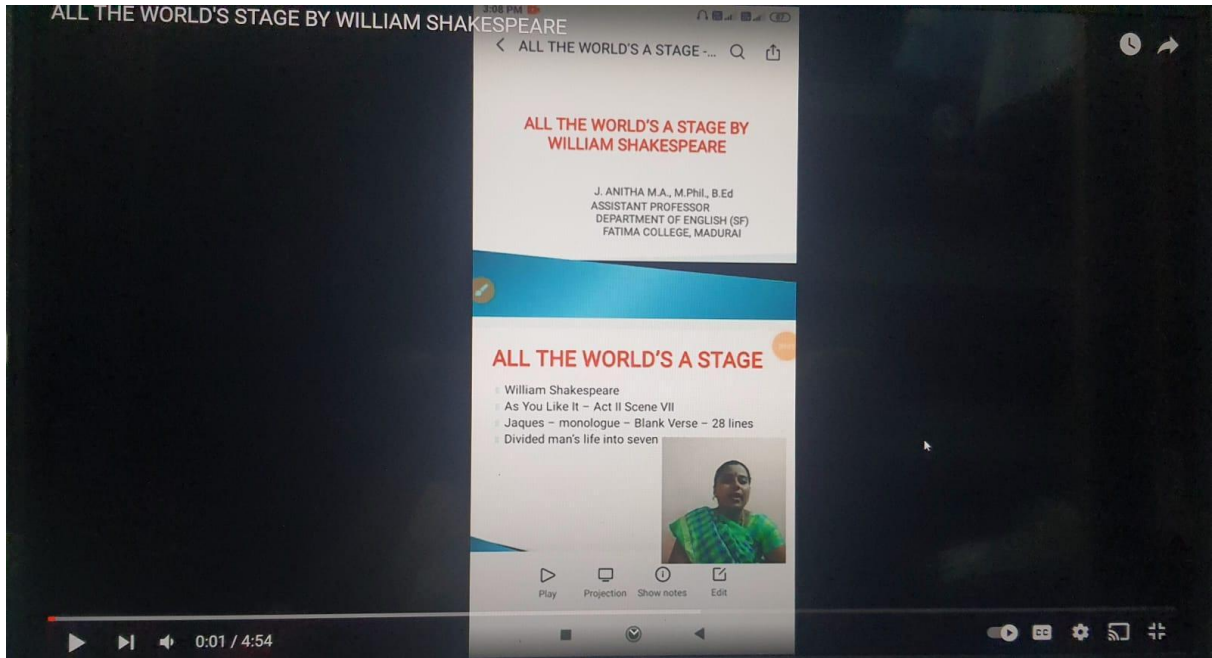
ALL THE WORLD'S STAGE BY WILLIAM SHAKESPEARE

3:08 PM

ALL THE WORLD'S A STAGE -...

ALL THE WORLD'S A STAGE BY WILLIAM SHAKESPEARE

J. ANITHA M.A., M.Phil., B.Ed
ASSISTANT PROFESSOR
DEPARTMENT OF ENGLISH (SF)
FATIMA COLLEGE, MADURAI

ALL THE WORLD'S A STAGE

William Shakespeare
As You Like It – Act II Scene VII
Jaques – monologue – Blank Verse – 28 lines
Divided man's life into seven

Play
Projection
Show notes
Edit

0:01 / 4:54

CC